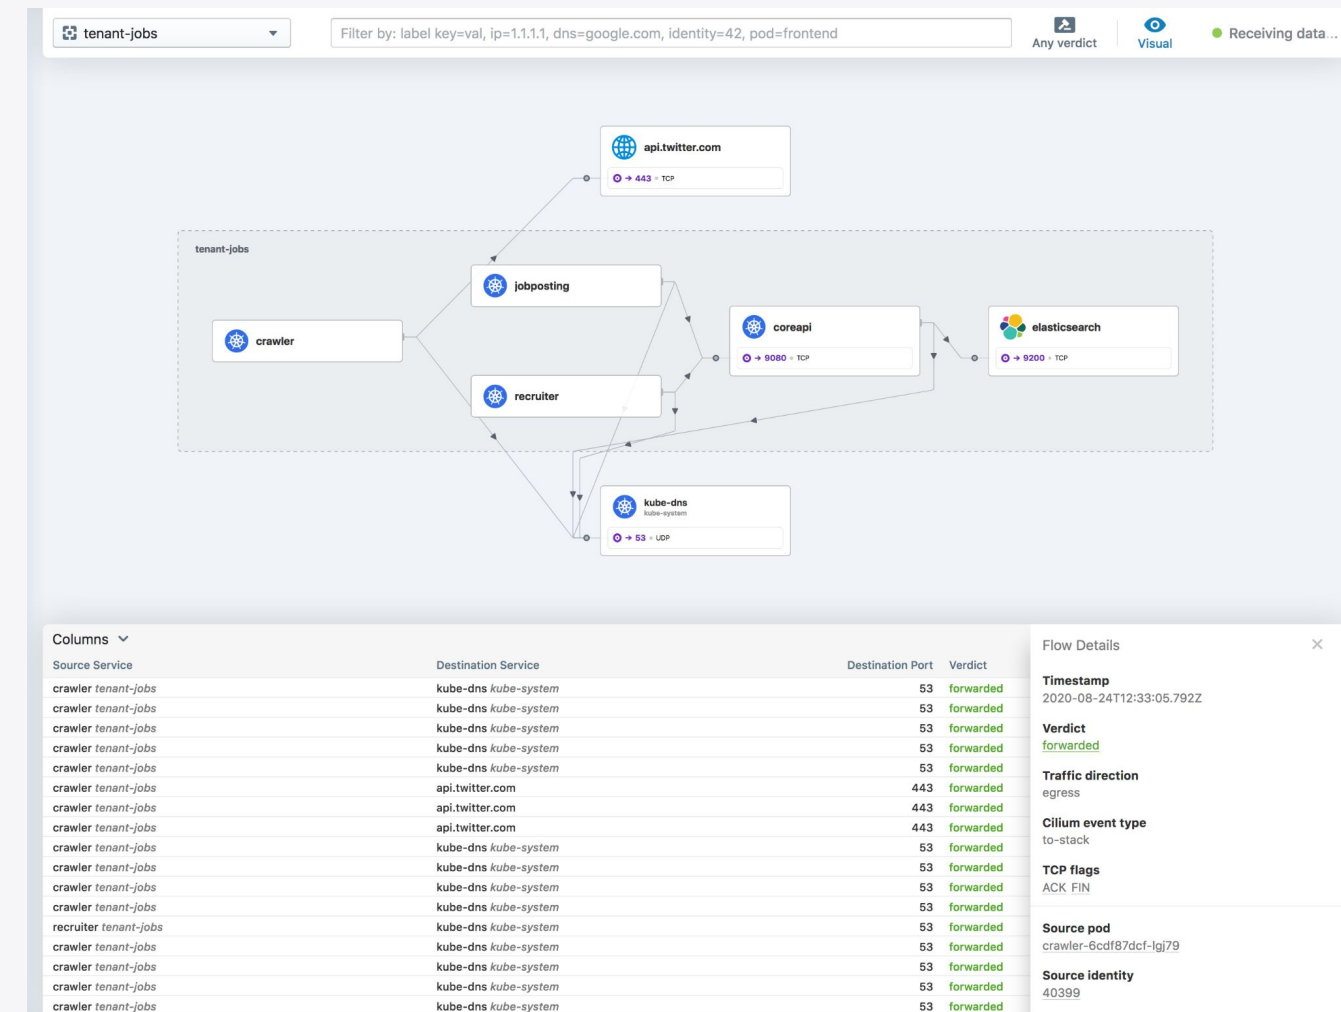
tenant-jobs

Filter by: label key=val, ip=1.1.1.1, dns=google.com, identity=42, pod=frontend

Any verdict

Visual

Receiving data...

api.twitter.com
→ 443 • TCP

tenant-jobs

jobposting

crawler

coreapi
→ 9080 • TCP

elasticsearch
→ 9200 • TCP

recruiter

kube-dns
kube-system
→ 53 • UDP

Columns

| Source Service | Destination Service | Destination Port | Verdict |
|---|---|---|---|
| crawler tenant-jobs | kube-dns kube-system | 53 | forwarded |
| crawler tenant-jobs | kube-dns kube-system | 53 | forwarded |
| crawler tenant-jobs | kube-dns kube-system | 53 | forwarded |
| crawler tenant-jobs | kube-dns kube-system | 53 | forwarded |
| crawler tenant-jobs | kube-dns kube-system | 53 | forwarded |
| crawler tenant-jobs | api.twitter.com | 443 | forwarded |
| crawler tenant-jobs | api.twitter.com | 443 | forwarded |
| crawler tenant-jobs | api.twitter.com | 443 | forwarded |
| crawler tenant-jobs | kube-dns kube-system | 53 | forwarded |
| crawler tenant-jobs | kube-dns kube-system | 53 | forwarded |
| crawler tenant-jobs | kube-dns kube-system | 53 | forwarded |
| crawler tenant-jobs | kube-dns kube-system | 53 | forwarded |
| recruiter tenant-jobs | kube-dns kube-system | 53 | forwarded |
| crawler tenant-jobs | kube-dns kube-system | 53 | forwarded |
| crawler tenant-jobs | kube-dns kube-system | 53 | forwarded |
| crawler tenant-jobs | kube-dns kube-system | 53 | forwarded |
| crawler tenant-jobs | kube-dns kube-system | 53 | forwarded |

Flow Details

Timestamp
2020-08-24T12:33:05.792Z

Verdict
forwarded

Traffic direction
egress

Cilium event type
to-stack

TCP flags
ACK FIN

Source pod
crawler-6cdf87dcf-lgj79

Source identity
40399